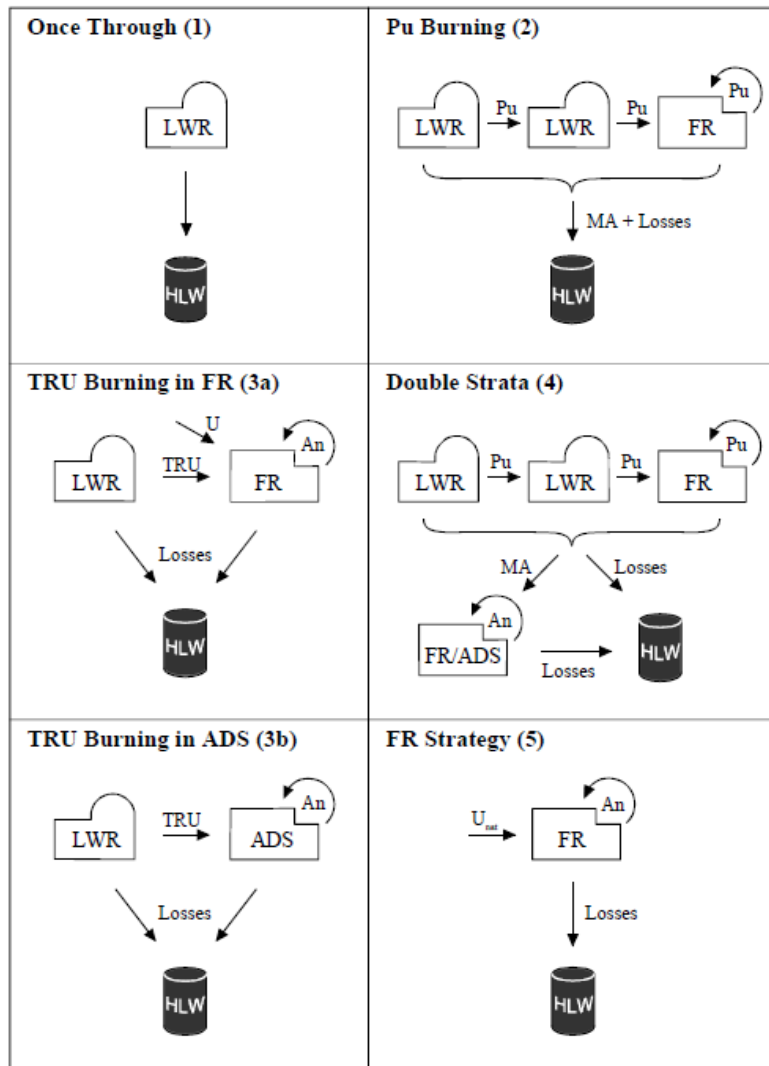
| Once Through (1) | Pu Burning (2) |
|---|---|
| LWR HLW | LWR Pu LWR Pu FR Pu MA + Losses HLW |
| **TRU Burning in FR (3a)** | **Double Strata (4)** |
| U LWR TRU FR An Losses HLW | LWR Pu LWR Pu FR Pu MA Losses FR/ADS An Losses HLW |
| **TRU Burning in ADS (3b)** | **FR Strategy (5)** |
| LWR TRU ADS An Losses HLW | $U_{nat}$ FR An Losses HLW |